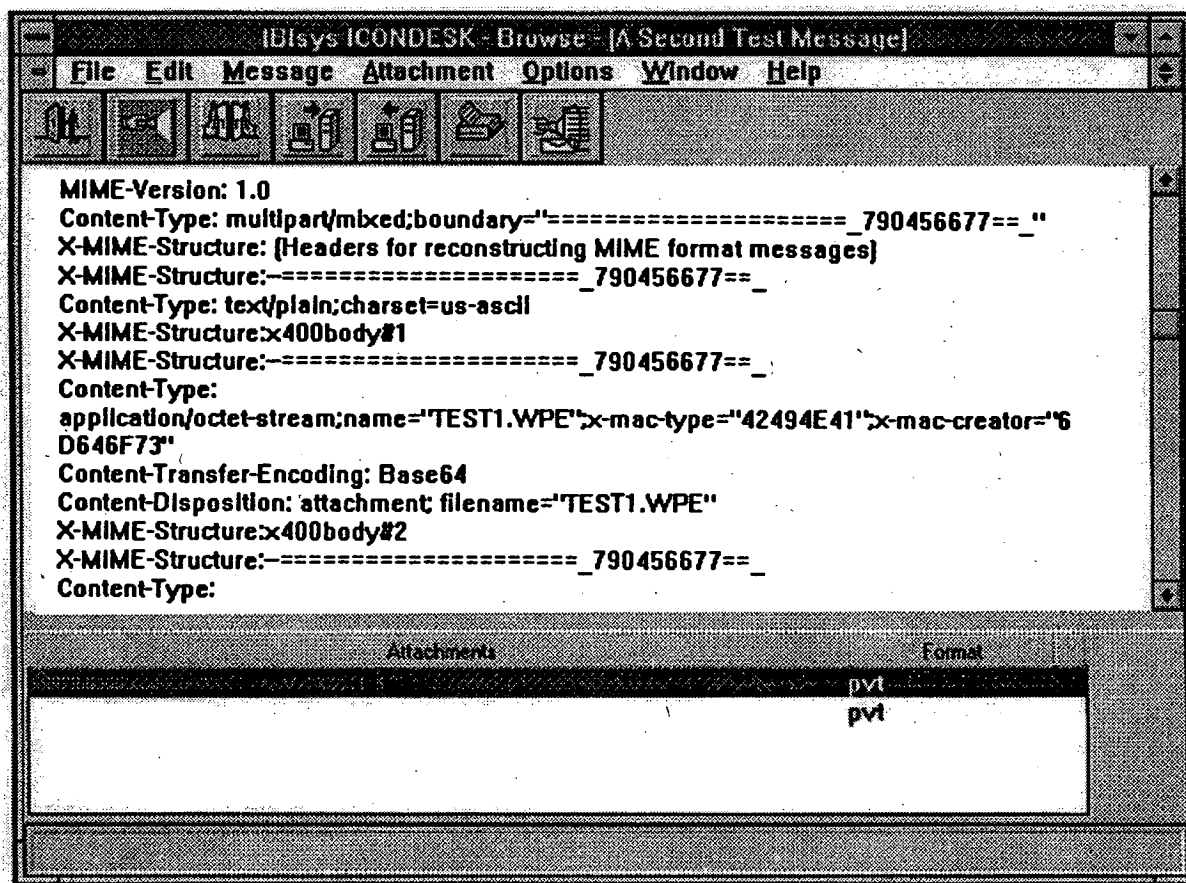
IDIsys ICONDESK - Browse - [A Second Test Message]
File Edit Message Attachment Options Window Help

MIME-Version: 1.0
Content-Type: multipart/mixed;boundary="====================_790456677==_"
X-MIME-Structure: (Headers for reconstructing MIME format messages)
X-MIME-Structure:--====================_790456677==_
Content-Type: text/plain;charset=us-ascii
X-MIME-Structure:x400body#1
X-MIME-Structure:--====================_790456677==_
Content-Type:
application/octet-stream;name="TEST1.WPE";x-mac-type="42494E41";x-mac-creator="6D646F73"
Content-Transfer-Encoding: Base64
Content-Disposition: attachment; filename="TEST1.WPE"
X-MIME-Structure:x400body#2
X-MIME-Structure:--====================_790456677==_
Content-Type:

Attachments
Format
pvt
pvt